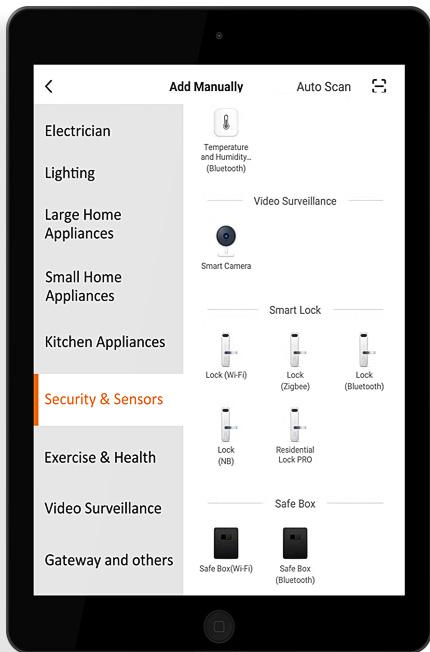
Add Manually

Auto Scan

Electrician

Lighting

Large Home Appliances

Small Home Appliances

Kitchen Appliances

Security & Sensors

Exercise & Health

Video Surveillance

Gateway and others

Temperature and Humidity... (Bluetooth)

Video Surveillance

Smart Camera

Smart Lock

Lock (Wi-Fi)

Lock (Zigbee)

Lock (Bluetooth)

Lock (NB)

Residential Lock PRO

Safe Box

Safe Box(Wi-Fi)

Safe Box (Bluetooth)